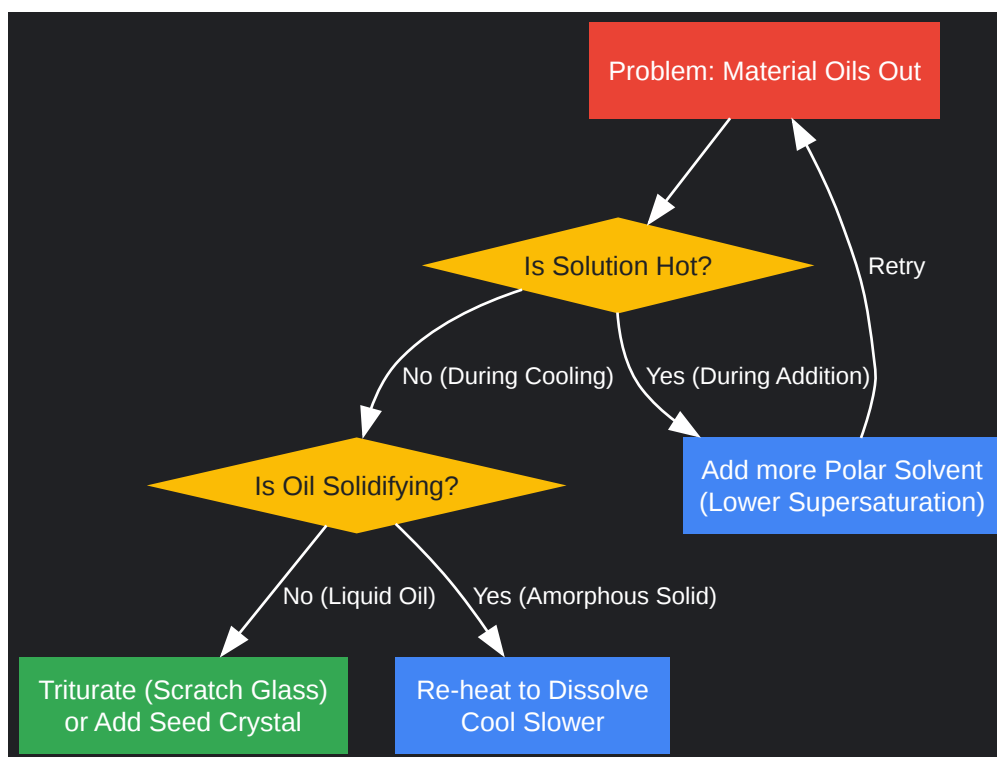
Problem: Material Oils Out

Is Solution Hot?

Retry

No (During Cooling)

Yes (During Addition)

Add more Polar Solvent (Lower Supersaturation)

Is Oil Solidifying?

No (Liquid Oil)

Yes (Amorphous Solid)

Triturate (Scratch Glass) or Add Seed Crystal

Re-heat to Dissolve Cool Slower